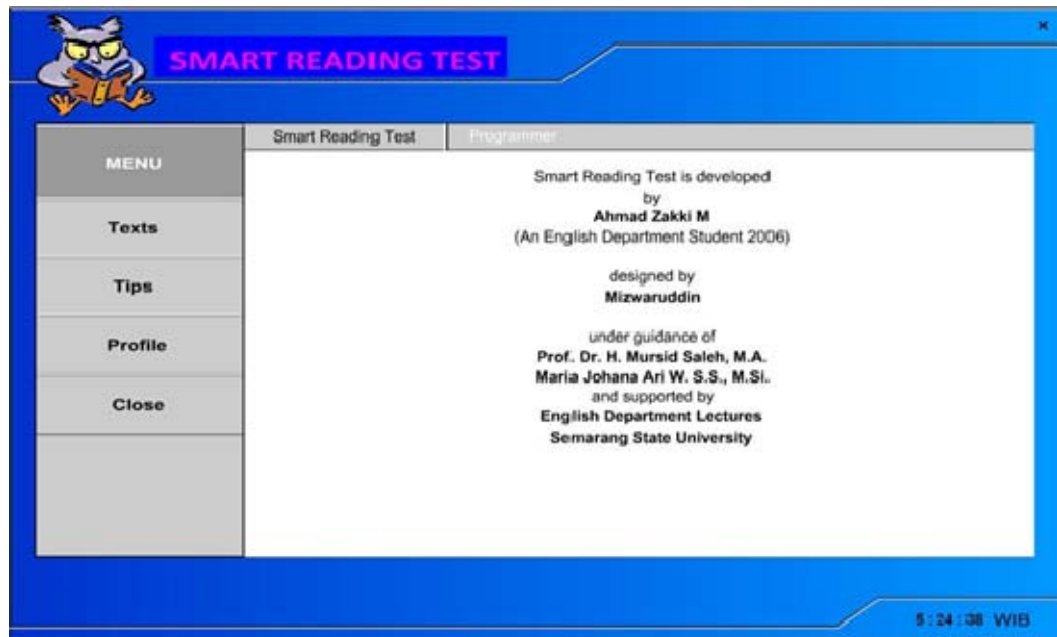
SMART READING TEST

×

MENU

Texts

Tips

Profile

Close

Smart Reading Test

Programmer

Smart Reading Test is developed by
**Ahmad Zakki M**
(An English Department Student 2006)

designed by
**Mizwaruddin**

under guidance of
**Prof. Dr. H. Mursid Saleh, M.A.**
**Maria Johana Ari W. S.S., M.Si.**
and supported by
**English Department Lectures**
**Semarang State University**

5 : 24 : 38 WIB